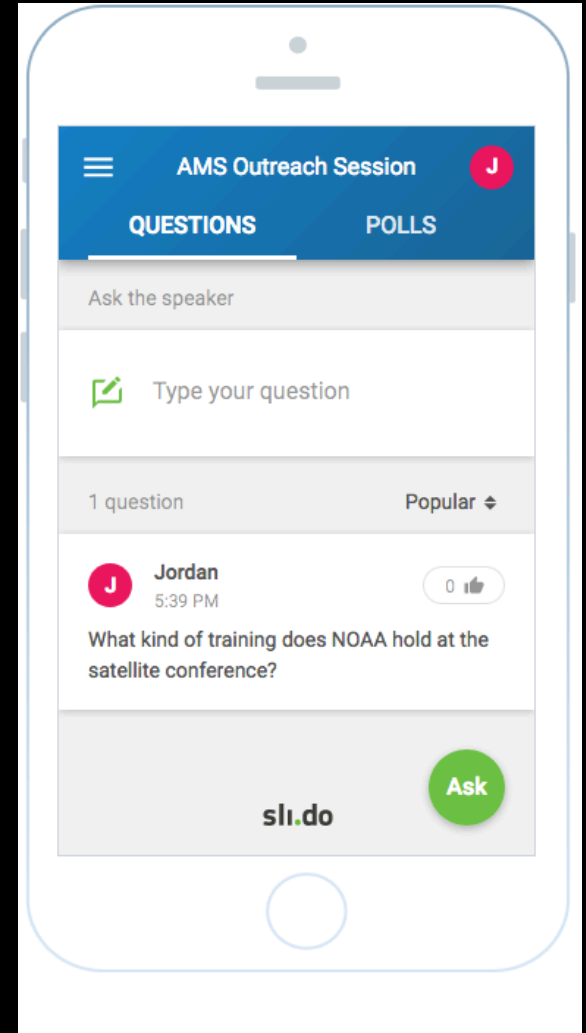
AMS Outreach Session

J

QUESTIONS

POLLS

Ask the speaker

Type your question

1 question

Popular

J

Jordan

5:39 PM

0

What kind of training does NOAA hold at the satellite conference?

Ask

slı.do